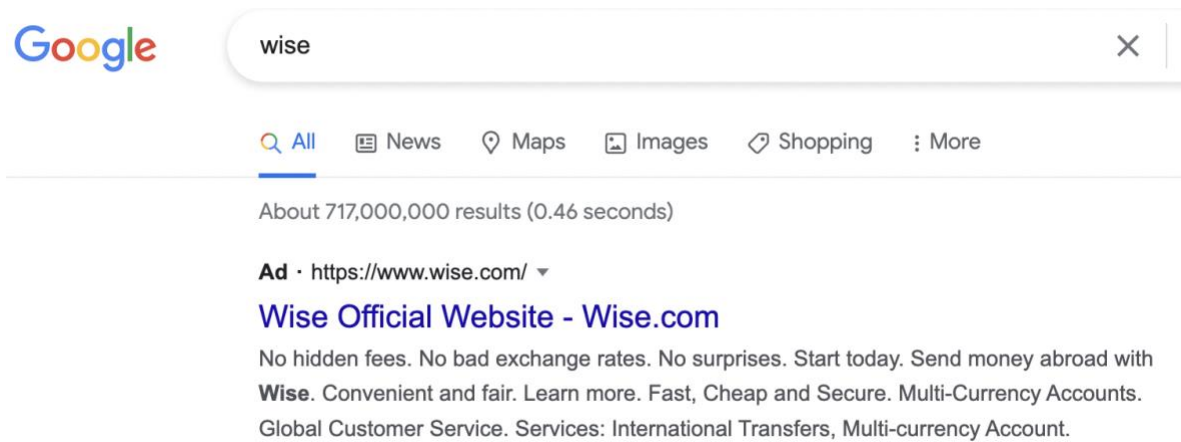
Google

wise

All News Maps Images Shopping More

About 717,000,000 results (0.46 seconds)

Ad · https://www.wise.com/

Wise Official Website - Wise.com

No hidden fees. No bad exchange rates. No surprises. Start today. Send money abroad with Wise. Convenient and fair. Learn more. Fast, Cheap and Secure. Multi-Currency Accounts. Global Customer Service. Services: International Transfers, Multi-currency Account.